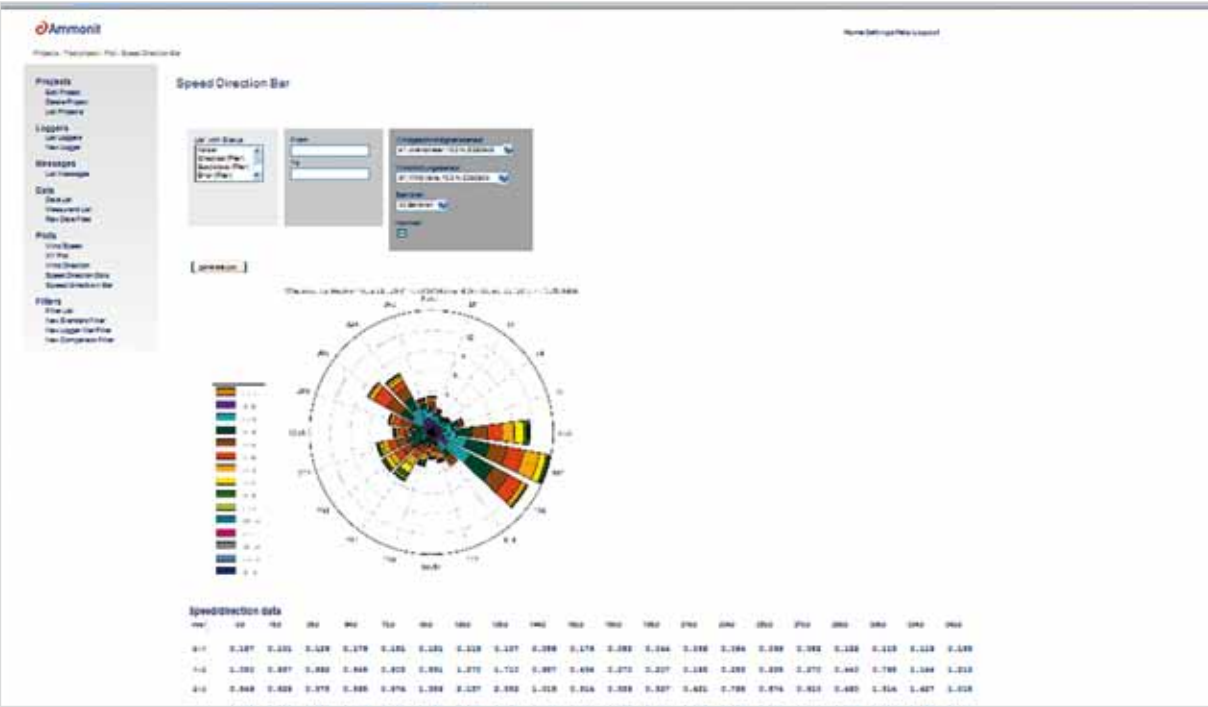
Ammonit

Home Settings Help Logout

Projects / Tracy Island / Plot / Speed Direction Bar

Projects
Edit Project
Delete Project
List Projects

Loggers
List Loggers
New Logger

Messages
List Messages

Data
Data List
Measurand List
Raw Data Files

Plots
Wind Speed
XY Plot
Wind Direction
Speed Direction Dots
Speed Direction Bar

Filters
Filter List
New Standard Filter
New Logger Var Filter
New Comparison Filter

Speed Direction Bar

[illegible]

From

To

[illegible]

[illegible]

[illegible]

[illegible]

[ generate ]

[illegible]

N

S

Speed/direction data

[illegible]